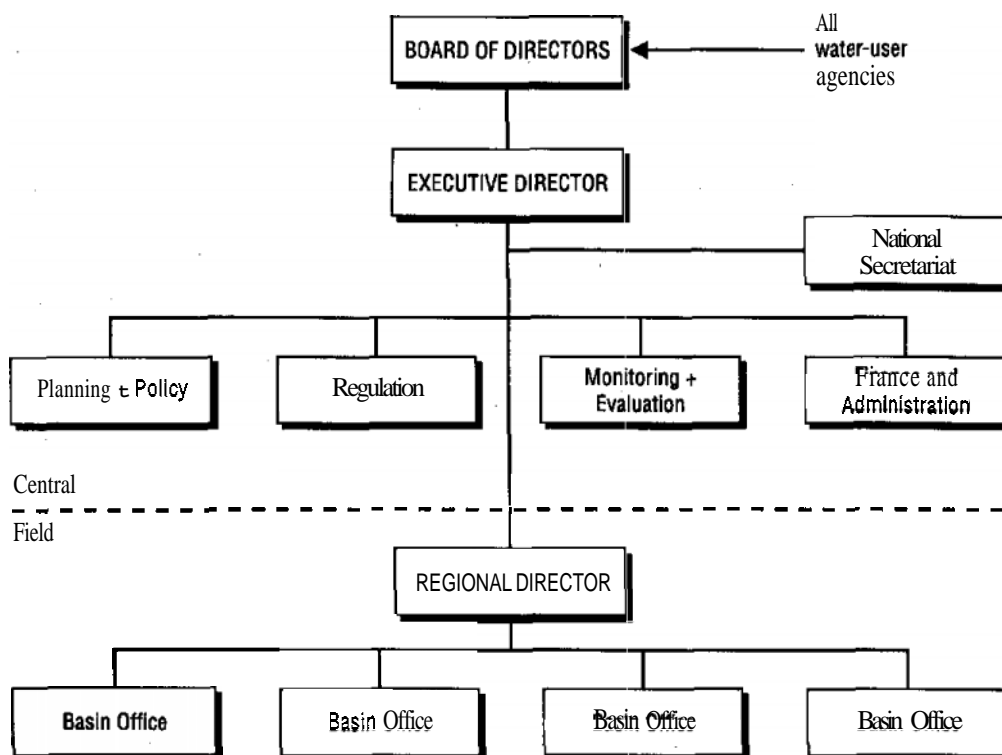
BOARD OF DIRECTORS

All water-user agencies

EXECUTIVE DIRECTOR

National Secretariat

Planning + Policy

Regulation

Monitoring + Evaluation

France and Administration

Central

Field

REGIONAL DIRECTOR

Basin Office

Basin Office

Basin Office

Basin Office